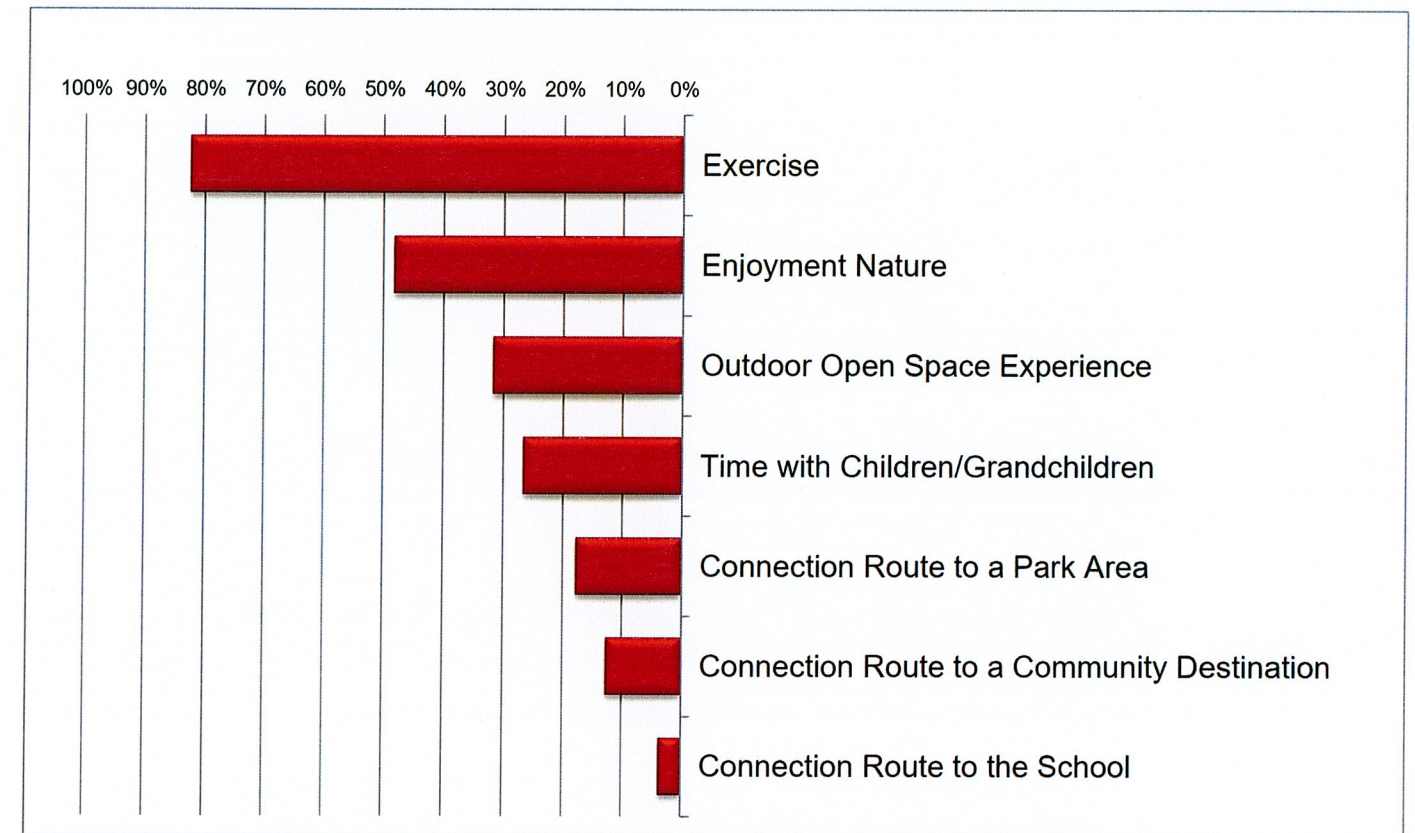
100% 90% 80% 70% 60% 50% 40% 30% 20% 10% 0%

Exercise

Enjoyment Nature

Outdoor Open Space Experience

Time with Children/Grandchildren

Connection Route to a Park Area

Connection Route to a Community Destination

Connection Route to the School